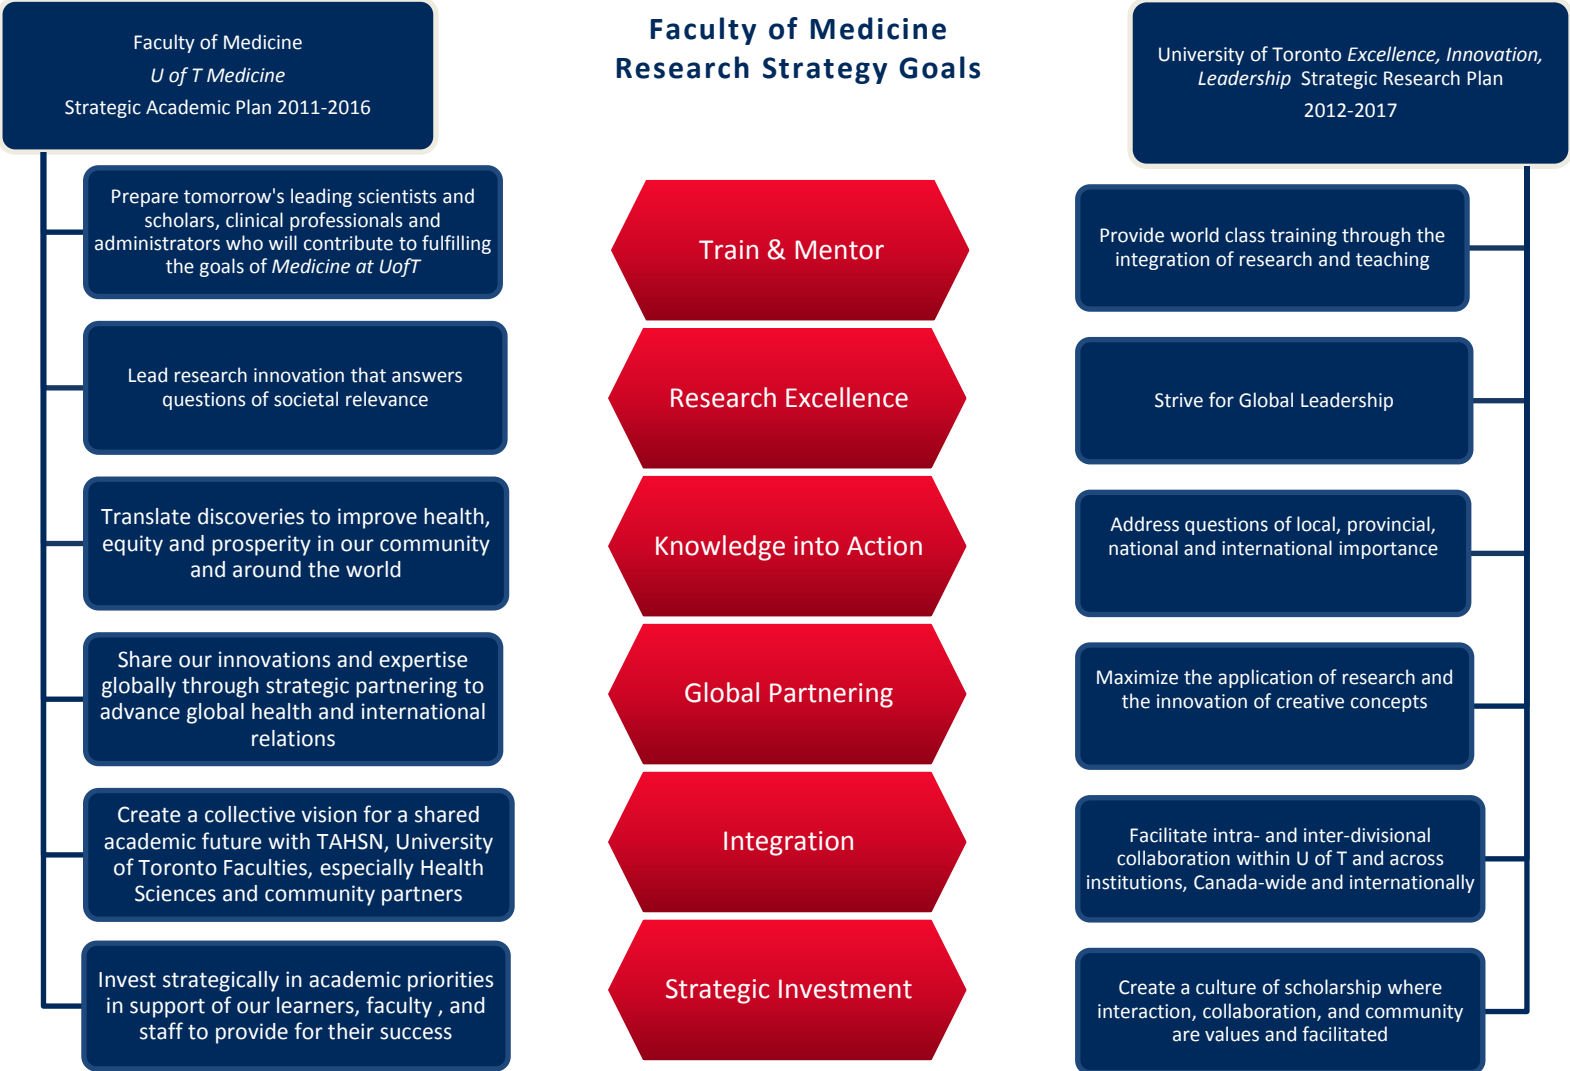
Faculty of Medicine
U of T Medicine
Strategic Academic Plan 2011-2016

Faculty of Medicine
Research Strategy Goals

University of Toronto Excellence, Innovation, Leadership Strategic Research Plan
2012-2017

Prepare tomorrow's leading scientists and scholars, clinical professionals and administrators who will contribute to fulfilling the goals of Medicine at UofT

Train & Mentor

Provide world class training through the integration of research and teaching

Lead research innovation that answers questions of societal relevance

Research Excellence

Strive for Global Leadership

Translate discoveries to improve health, equity and prosperity in our community and around the world

Knowledge into Action

Address questions of local, provincial, national and international importance

Share our innovations and expertise globally through strategic partnering to advance global health and international relations

Global Partnering

Maximize the application of research and the innovation of creative concepts

Create a collective vision for a shared academic future with TAHSN, University of Toronto Faculties, especially Health Sciences and community partners

Integration

Facilitate intra- and inter-divisional collaboration within U of T and across institutions, Canada-wide and internationally

Invest strategically in academic priorities in support of our learners, faculty , and staff to provide for their success

Strategic Investment

Create a culture of scholarship where interaction, collaboration, and community are values and facilitated